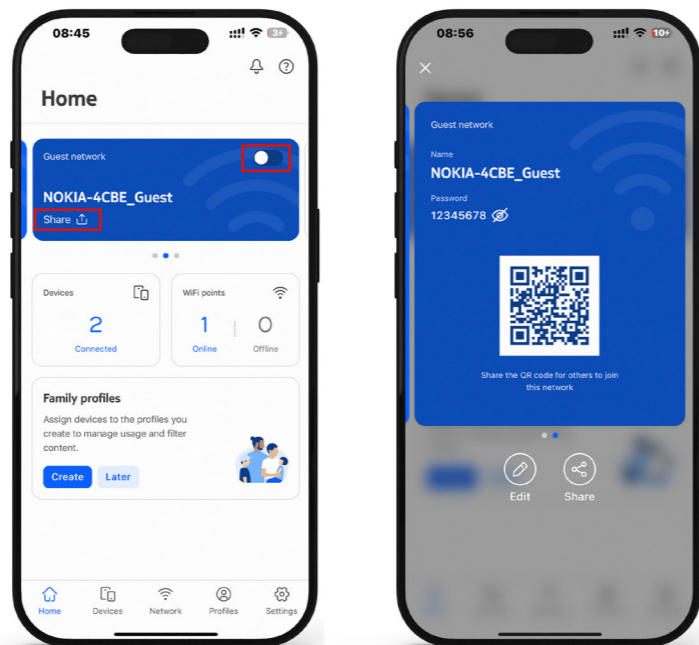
08:45

Home

Guest network

NOKIA-4CBE_Guest

Share

Devices

2

Connected

WiFi points

1

Online

0

Offline

Family profiles

Assign devices to the profiles you create to manage usage and filter content.

Create

Later

Home

Devices

Network

Profiles

Settings

08:56

10+

Guest network

Name

NOKIA-4CBE_Guest

Password

12345678

Share the QR code for others to join this network

Edit

Share